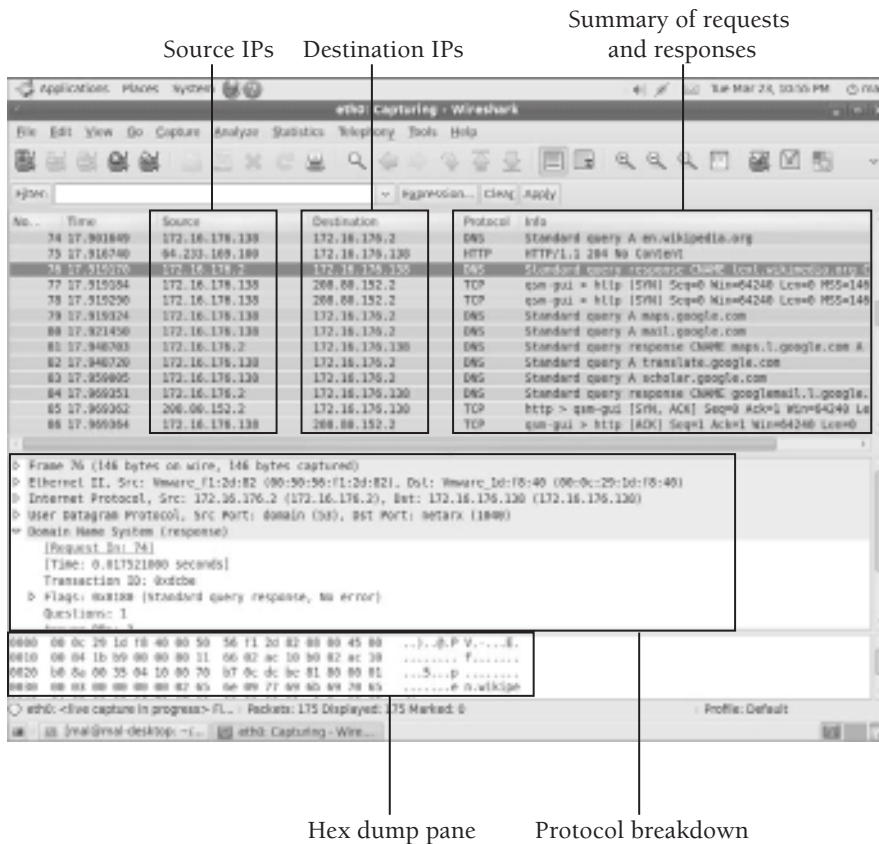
Source IPs

Destination IPs

Summary of requests and responses

Applications Places System

Tue Mar 24, 10:50 PM

eth0: Capturing - Wireshark

File Edit View Go Capture Analyze Statistics Telephony Tools Help

Filter: Expression... Clear Apply

| No. | Time | Source | Destination | Protocol | Info |
|---|---|---|---|---|---|
| 74 | 17.901649 | 172.16.176.130 | 172.16.176.2 | DNS | Standard query A en.wikipedia.org |
| 75 | 17.916740 | 94.233.169.180 | 172.16.176.130 | HTTP | HTTP/1.1 204 No Content |
| 76 | 17.919270 | 172.16.176.2 | 172.16.176.130 | DNS | Standard query response CNAME text.wikimedia.org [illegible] |
| 77 | 17.919184 | 172.16.176.130 | 208.80.152.2 | TCP | gsm-gui > http [SYN] Seq=0 Win=64240 Len=0 MSS=146 |
| 78 | 17.919290 | 172.16.176.130 | 208.80.152.2 | TCP | gsm-gui > http [SYN] Seq=0 Win=64240 Len=0 MSS=146 |
| 79 | 17.919324 | 172.16.176.130 | 172.16.176.2 | DNS | Standard query A maps.google.com |
| 80 | 17.921450 | 172.16.176.130 | 172.16.176.2 | DNS | Standard query A mail.google.com |
| 81 | 17.940703 | 172.16.176.2 | 172.16.176.130 | DNS | Standard query response CNAME maps.l.google.com A |
| 82 | 17.940720 | 172.16.176.130 | 172.16.176.2 | DNS | Standard query A translate.google.com |
| 83 | 17.959005 | 172.16.176.130 | 172.16.176.2 | DNS | Standard query A scholar.google.com |
| 84 | 17.969351 | 172.16.176.2 | 172.16.176.130 | DNS | Standard query response CNAME googlemail.l.google. |
| 85 | 17.969362 | 208.80.152.2 | 172.16.176.130 | TCP | http > gsm-gui [SYN, ACK] Seq=0 Ack=1 Win=64240 Le |
| 86 | 17.969364 | 172.16.176.130 | 208.80.152.2 | TCP | gsm-gui > http [ACK] Seq=1 Ack=1 Win=64240 Len=0 |

Frame 76 (146 bytes on wire, 146 bytes captured)
Ethernet II, Src: Vmware_f1:2d:82 (00:50:56:f1:2d:82), Dst: Vmware_1d:f8:40 (00:0c:29:1d:f8:40)
Internet Protocol, Src: 172.16.176.2 (172.16.176.2), Dst: 172.16.176.130 (172.16.176.130)
User Datagram Protocol, Src Port: domain (53), Dst Port: netarx (1040)
Domain Name System (response)
[Request In: 74]
[Time: 0.017521000 seconds]
Transaction ID: 0xdcbe
Flags: 0x8180 (Standard query response, No error)
Questions: 1

0000 00 0c 29 1d f8 40 00 50 56 f1 2d 82 08 00 45 00 ..)..@.P V.-...E.
0010 00 84 1b b9 00 00 80 11 66 82 ac 10 b0 02 ac 10 ........ f.......
0020 b0 8a 00 35 04 10 00 70 b7 0c dc be 81 80 00 01 ...5...p ........
0030 00 03 00 00 00 00 02 65 6e 09 77 69 6b 69 70 65 .......e n.wikipe

eth0: <live capture in progress> Fi... Packets: 175 Displayed: 175 Marked: 0 Profile: Default

[mal@mal-desktop: ~ eth0: Capturing - Wire...

Hex dump pane

Protocol breakdown